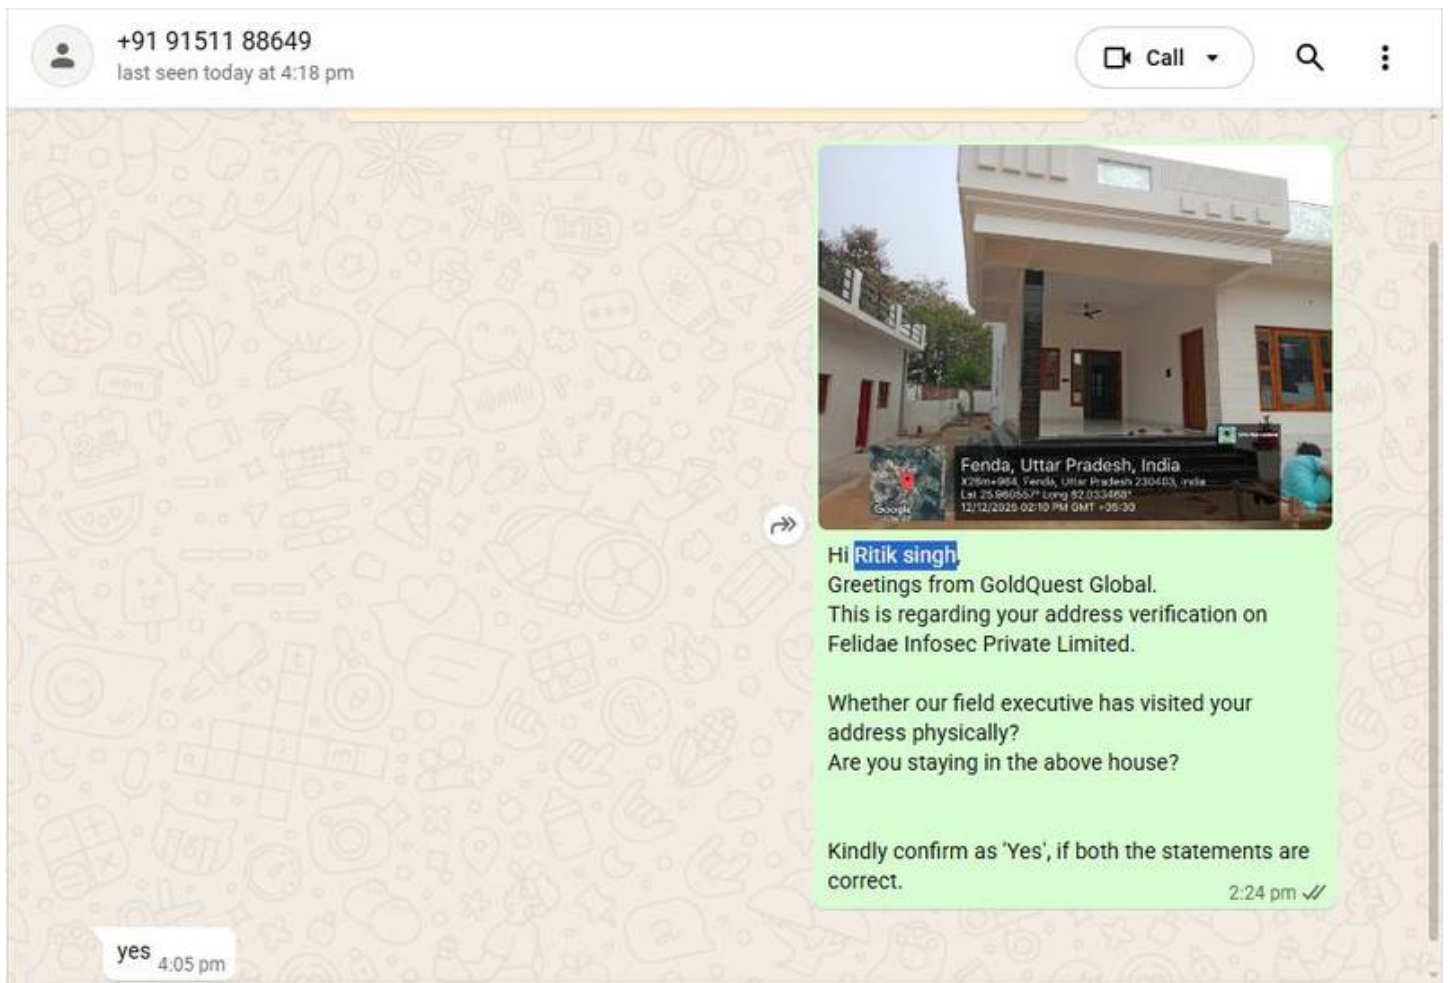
+91 91511 88649
last seen today at 4:18 pm

Call

Fenda, Uttar Pradesh, India
X26m+984, Fenda, Uttar Pradesh 230403, India
Lat 25.960557° Long 82.033468°
12/12/2025 02:10 PM GMT +05:30

Google

Hi Ritik singh
Greetings from GoldQuest Global.
This is regarding your address verification on Felidae Infosec Private Limited.

Whether our field executive has visited your address physically?
Are you staying in the above house?

Kindly confirm as 'Yes', if both the statements are correct.
2:24 pm

yes 4:05 pm